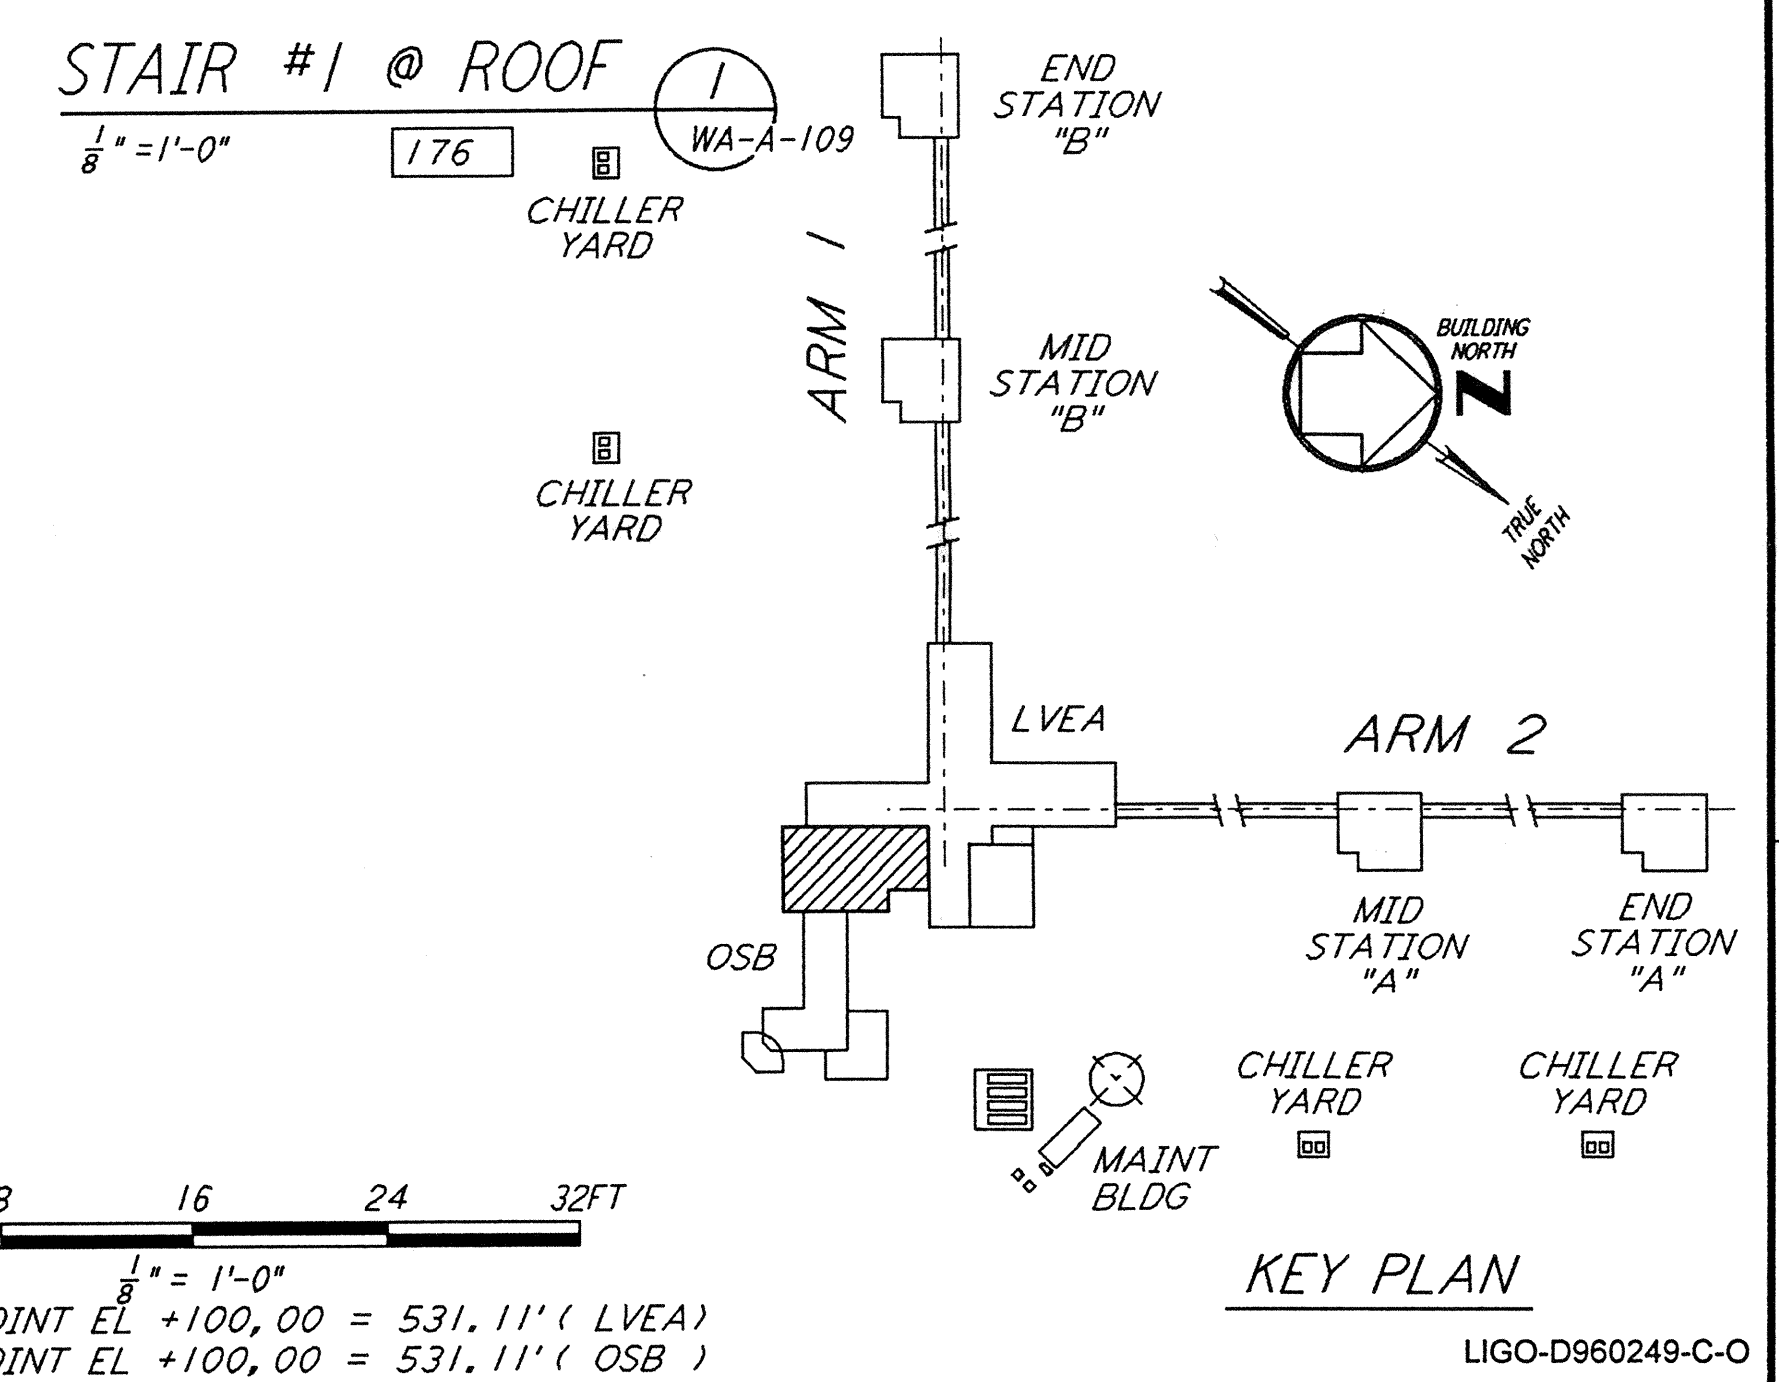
STAIR #1 @ ROOF

$\frac{1}{8}$" = 1'-0"

176

1
WA-A-109

CHILLER YARD

END STATION "B"

ARM 1

MID STATION "B"

BUILDING NORTH

TRUE NORTH

CHILLER YARD

LVEA

ARM 2

OSB

MID STATION "A"

END STATION "A"

CHILLER YARD

CHILLER YARD

MAINT BLDG

8  16  24  32FT

$\frac{1}{8}$" = 1'-0"

KEY PLAN

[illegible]OINT EL +100,00 = 531.11' ( LVEA )
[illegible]OINT EL +100,00 = 531.11' ( OSB )

LIGO-D960249-C-O